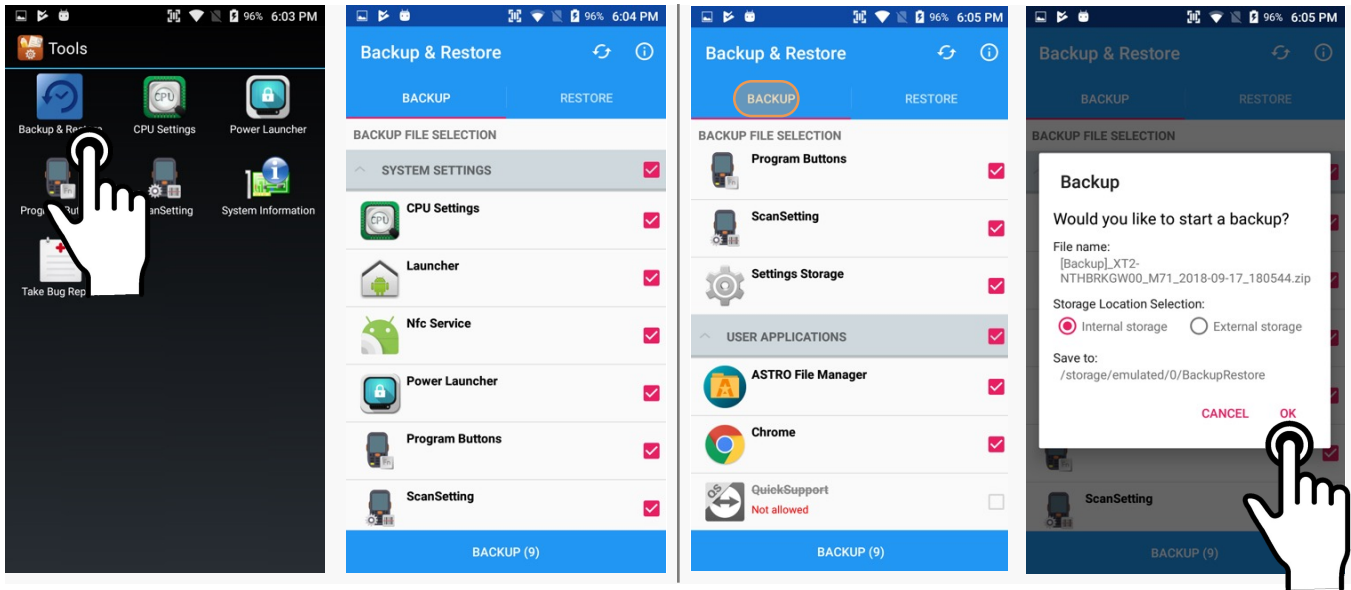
96% 6:03 PM

Tools

Backup & Re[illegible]

CPU Settings

Power Launcher

Progr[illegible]

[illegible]anSetting

System Information

Take Bug Rep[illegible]

96% 6:04 PM

Backup & Restore

BACKUP

RESTORE

BACKUP FILE SELECTION

SYSTEM SETTINGS

CPU Settings

Launcher

Nfc Service

Power Launcher

Program Buttons

ScanSetting

BACKUP (9)

96% 6:05 PM

Backup & Restore

BACKUP

RESTORE

BACKUP FILE SELECTION

Program Buttons

ScanSetting

Settings Storage

USER APPLICATIONS

ASTRO File Manager

Chrome

QuickSupport

Not allowed

BACKUP (9)

96% 6:05 PM

Backup & Restore

BACKUP

RESTORE

BACKUP FILE SELECTION

Backup

Would you like to start a backup?

File name:
[Backup]_XT2-NTHBRKGW00_M71_2018-09-17_180544.zip

Storage Location Selection:

Internal storage

External storage

Save to:
/storage/emulated/0/BackupRestore

CANCEL

OK

ScanSetting

BACKUP (9)